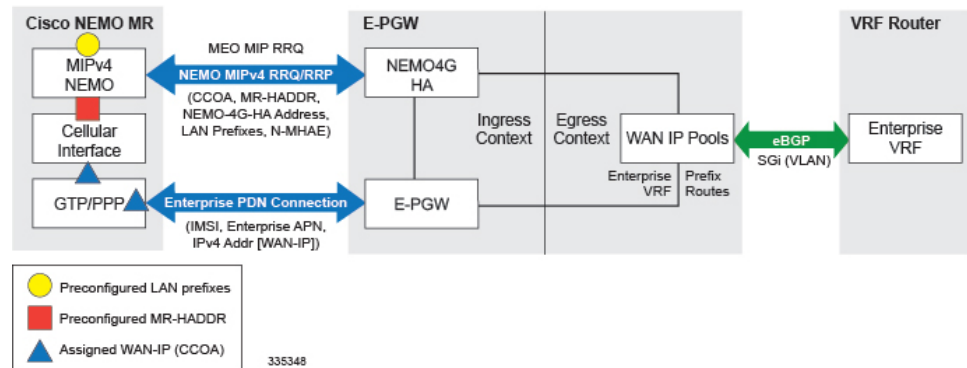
Cisco NEMO MR

MIPv4 NEMO

Cellular Interface

GTP/PPP

MEO MIP RRQ

NEMO MIPv4 RRQ/RRP

(CCOA, MR-HADDR, NEMO-4G-HA Address, LAN Prefixes, N-MHAE)

Enterprise PDN Connection

(IMSI, Enterprise APN, IPv4 Addr [WAN-IP])

E-PGW

NEMO4G HA

Ingress Context

E-PGW

Egress Context

WAN IP Pools

Enterprise VRF

Prefix Routes

eBGP

SGi (VLAN)

VRF Router

Enterprise VRF

Preconfigured LAN prefixes

Preconfigured MR-HADDR

Assigned WAN-IP (CCOA)

335348